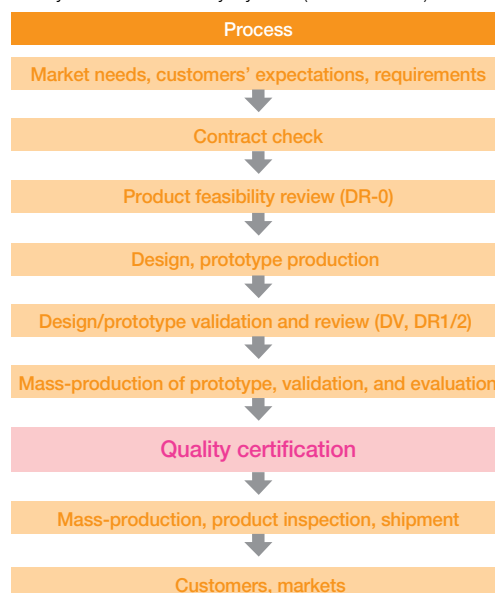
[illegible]

Process

Market needs, customers' expectations, requirements

Contract check

Product feasibility review (DR-0)

Design, prototype production

Design/prototype validation and review (DV, DR1/2)

Mass-production of prototype, validation, and evaluation

Quality certification

Mass-production, product inspection, shipment

Customers, markets